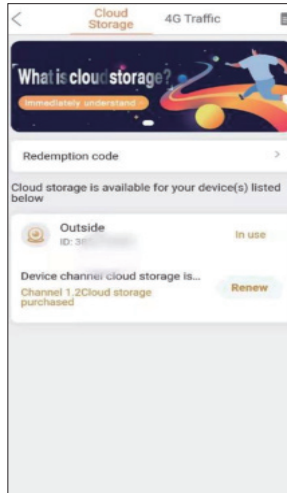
Cloud Storage

4G Traffic

What is cloud storage?

Immediately understand

Redemption code

Cloud storage is available for your device(s) listed below

Outside

ID: 3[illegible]

In use

Device channel cloud storage is...

Channel 1,2Cloud storage purchased

Renew